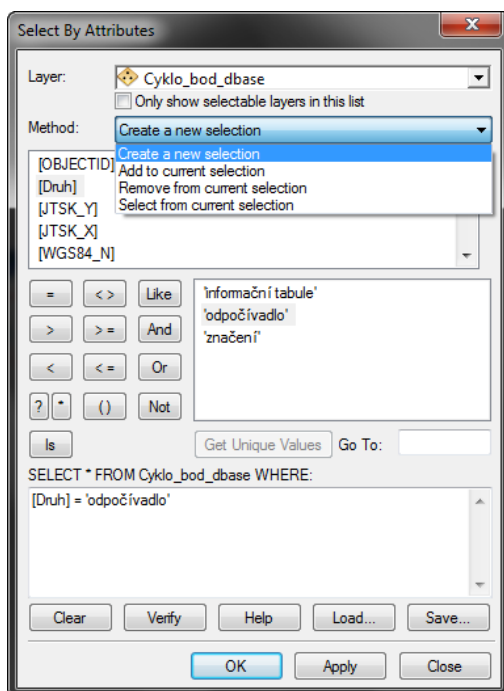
Select By Attributes

Layer: Cyklo_bod_dbase

Only show selectable layers in this list

Method: Create a new selection

Create a new selection
Add to current selection
Remove from current selection
Select from current selection

[OBJECTID]
[Druh]
[JTSK_Y]
[JTSK_X]
[WGS84_N]

= <> Like
> >= And
< <= Or
? * () Not
Is

'informační tabule'
'odpočívadlo'
'značení'

Get Unique Values Go To:

SELECT * FROM Cyklo_bod_dbase WHERE:

[Druh] = 'odpočívadlo'

Clear Verify Help Load... Save...

OK Apply Close